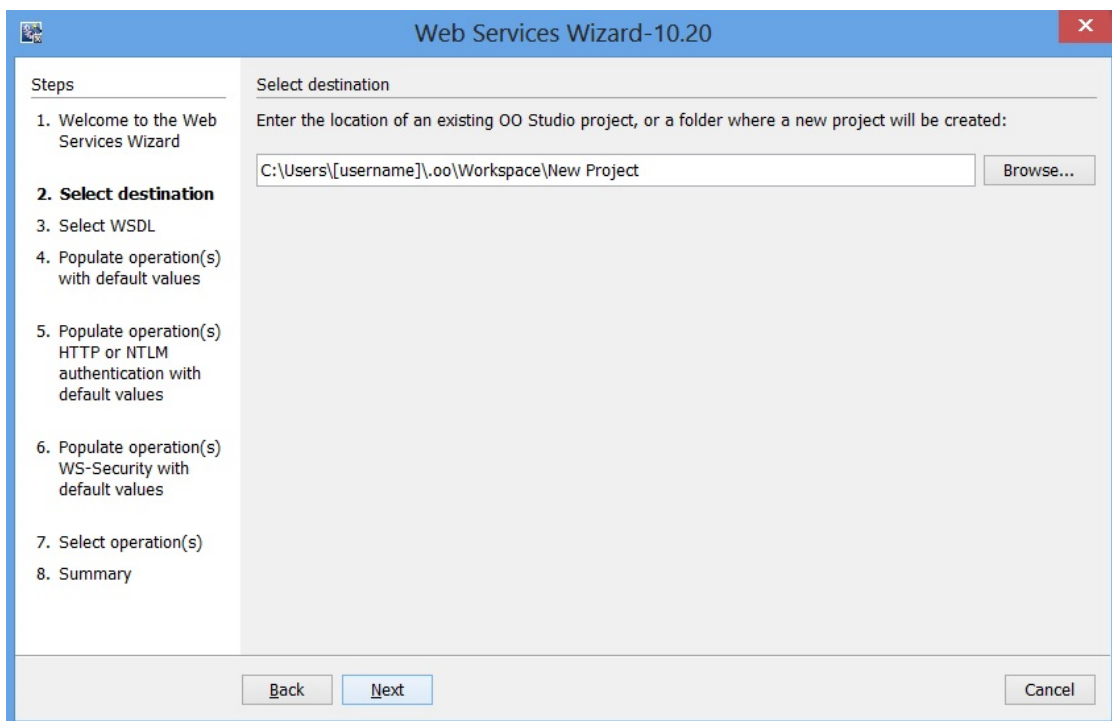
Web Services Wizard-10.20

Steps

1. Welcome to the Web Services Wizard

2. Select destination

3. Select WSDL

4. Populate operation(s) with default values

5. Populate operation(s) HTTP or NTLM authentication with default values

6. Populate operation(s) WS-Security with default values

7. Select operation(s)

8. Summary

Select destination

Enter the location of an existing OO Studio project, or a folder where a new project will be created:

C:\Users\[username]\.oo\Workspace\New Project

Browse...

Back

Next

Cancel